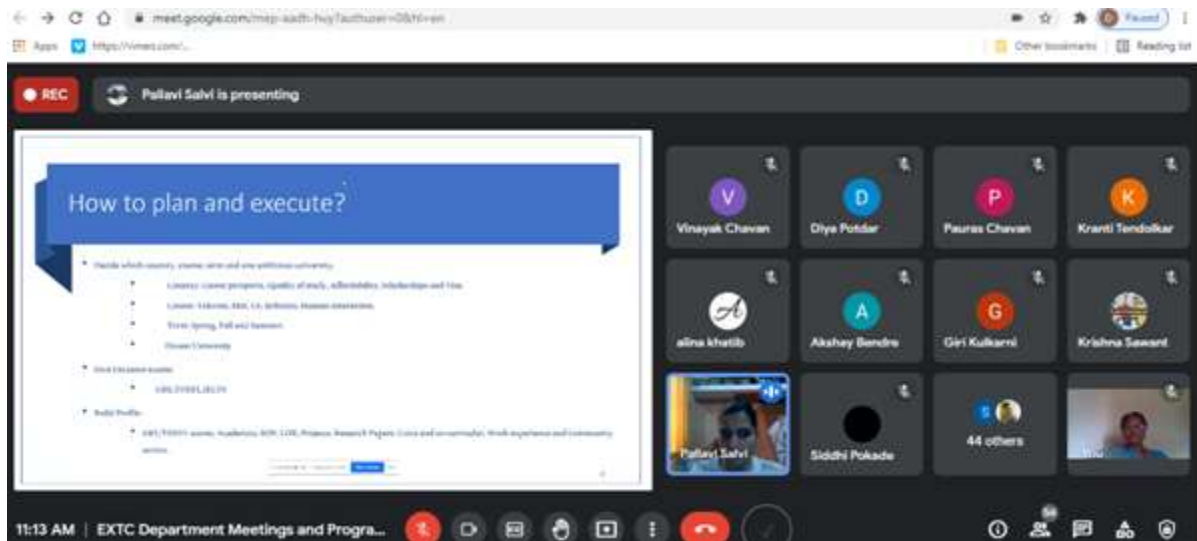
meet.google.com/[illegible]

Apps https://vimeo.com/... Other bookmarks Reading list

REC Pallavi Salvi is presenting

How to plan and execute?

Decide which country, course, term and one preferred university.

Country: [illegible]

Course: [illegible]

Term: Spring, Fall and Summer

Choose University

Give Entrance exams

GRE/TOEFL/IELTS

Build Profile

GRE/TOEFL scores, Academics, SOP, LOR, Projects, Research Papers, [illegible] and co-curricular, Work experience and Community service.

V Vinayak Chavan

D Diya Potdar

P Pauras Chavan

K Kranti Tendolkar

alina khatib

A Akshay Bendre

G Giri Kulkarni

Krishna Sawant

Pallavi Salvi

Siddhi Pokade

44 others

11:13 AM | EXTC Department Meetings and Progra...